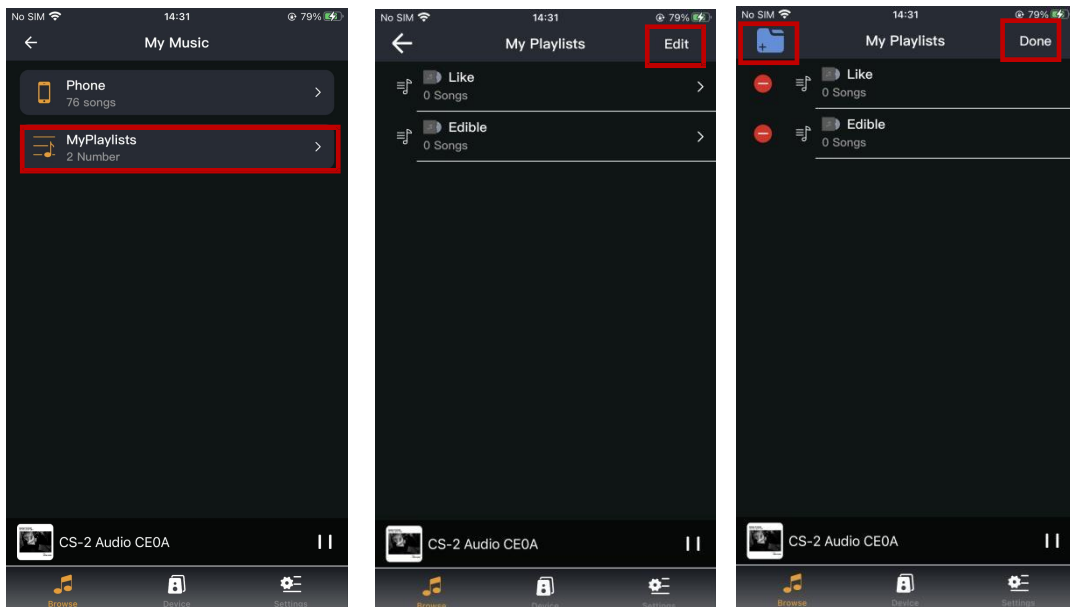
No SIM
14:31
79%

My Music

Phone
76 songs

MyPlaylists
2 Number

CS-2 Audio CE0A

Browse
Device
Settings

No SIM
14:31
79%

My Playlists
Edit

Like
0 Songs

Edible
0 Songs

CS-2 Audio CE0A

Browse
Device
Settings

No SIM
14:31
79%

My Playlists
Done

Like
0 Songs

Edible
0 Songs

CS-2 Audio CE0A

Browse
Device
Settings